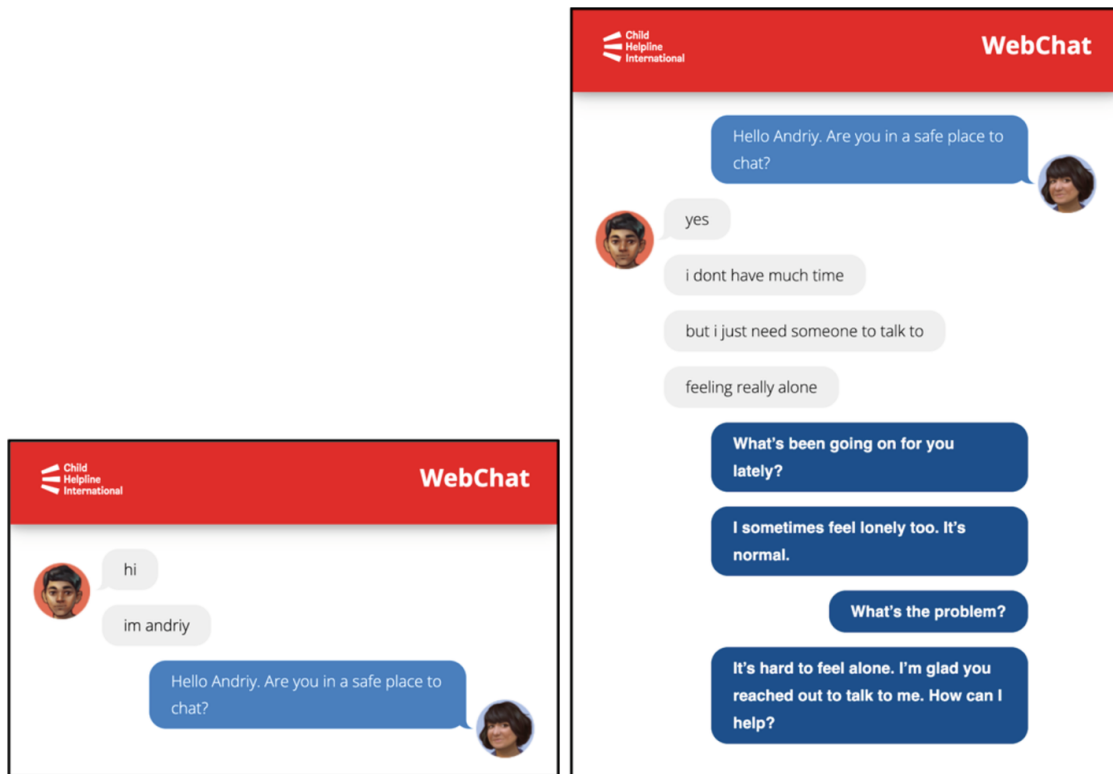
Child Helpline International

WebChat

hi

im andriy

Hello Andriy. Are you in a safe place to chat?

Child Helpline International

WebChat

Hello Andriy. Are you in a safe place to chat?

yes

i dont have much time

but i just need someone to talk to

feeling really alone

What's been going on for you lately?

I sometimes feel lonely too. It's normal.

What's the problem?

It's hard to feel alone. I'm glad you reached out to talk to me. How can I help?